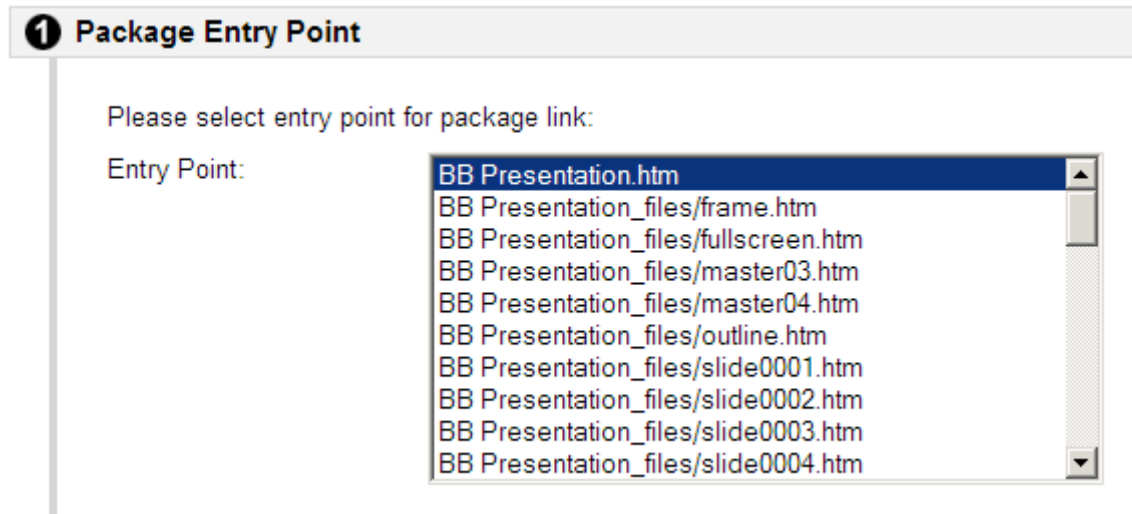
1 Package Entry Point

Please select entry point for package link:

Entry Point:

BB Presentation.htm
BB Presentation_files/frame.htm
BB Presentation_files/fullscreen.htm
BB Presentation_files/master03.htm
BB Presentation_files/master04.htm
BB Presentation_files/outline.htm
BB Presentation_files/slide0001.htm
BB Presentation_files/slide0002.htm
BB Presentation_files/slide0003.htm
BB Presentation_files/slide0004.htm